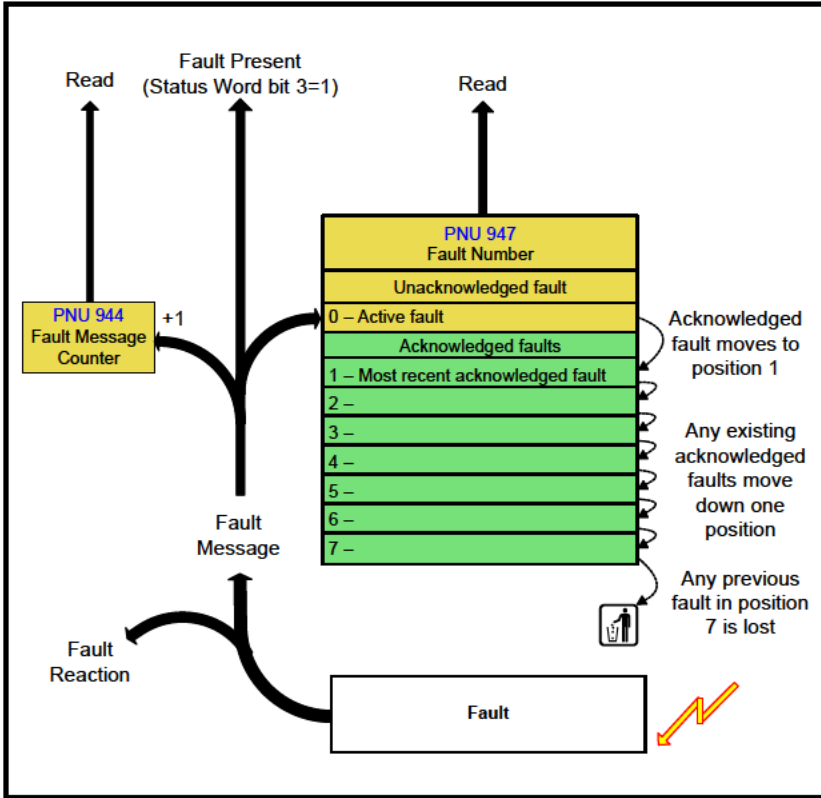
Read

Fault Present
(Status Word bit 3=1)

Read

PNU 947
Fault Number

Unacknowledged fault

0 – Active fault

Acknowledged faults

1 – Most recent acknowledged fault

2 –

3 –

4 –

5 –

6 –

7 –

PNU 944
Fault Message
Counter

+1

Acknowledged fault moves to position 1

Any existing acknowledged faults move down one position

Any previous fault in position 7 is lost

Fault
Message

Fault
Reaction

Fault